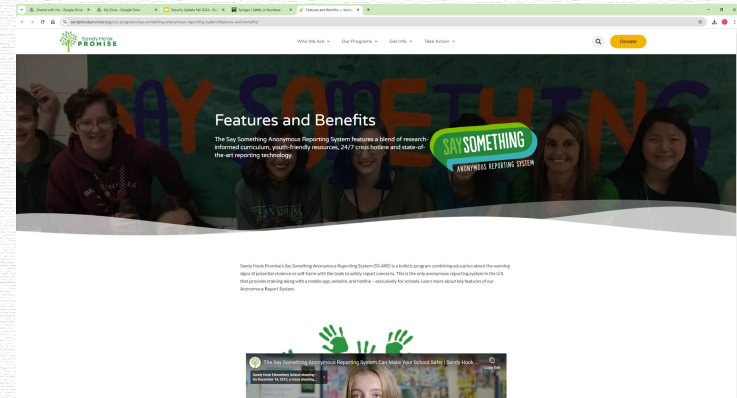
Shared with me - Google Drive
My Drive - Google Drive
Security Update Fall 2024 - Go
Synergis | Safety in Numbers
Features and Benefits — Sandy
sandyhookpromise.org/our-programs/say-something-anonymous-reporting-system/features-and-benefits/

Sandy Hook PROMISE

Who We Are
Our Programs
Get Info
Take Action
Donate

Features and Benefits

The Say Something Anonymous Reporting System features a blend of research-informed curriculum, youth-friendly resources, 24/7 crisis hotline and state-of-the-art reporting technology.

SAY SOMETHING
ANONYMOUS REPORTING SYSTEM

Sandy Hook Promise's Say Something Anonymous Reporting System (SS-ARS) is a holistic program combining education about the warning signs of potential violence or self-harm with the tools to safely report concerns. This is the only anonymous reporting system in the U.S. that provides training along with a mobile app, website, and hotline – exclusively for schools. Learn more about key features of our Anonymous Report System.

The Say Something Anonymous Reporting System Can Make Your School Safer | Sandy Hook...
Copy link
Sandy Hook Elementary School shooting On December 14, 2012, a mass shooting...